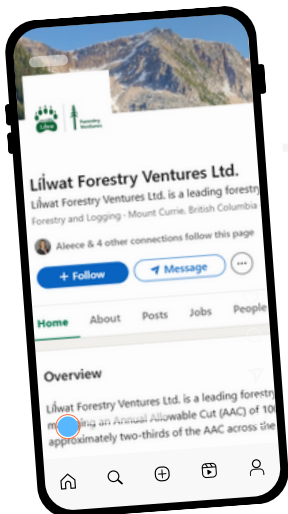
Lílwat Forestry Ventures Ltd.

Lílwat Forestry Ventures Ltd. is a leading forestry

Forestry and Logging · Mount Currie, British Columbia

Aleece & 4 other connections follow this page

+ Follow

Message

Home About Posts Jobs People

Overview

Lílwat Forestry Ventures Ltd. is a leading forestry m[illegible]ing an Annual Allowable Cut (AAC) of 10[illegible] approximately two-thirds of the AAC across the